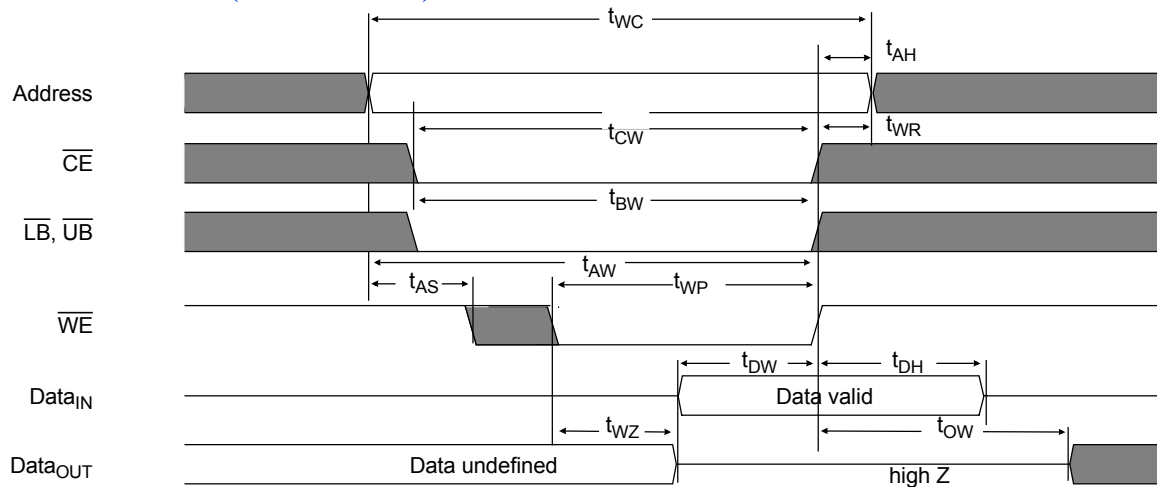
$t_{WC}$

$t_{AH}$

Address

$t_{CW}$

$t_{WR}$

$\overline{CE}$

$t_{BW}$

$\overline{LB}$, $\overline{UB}$

$t_{AW}$

$t_{AS}$

$t_{WP}$

$\overline{WE}$

$t_{DW}$

$t_{DH}$

$Data_{IN}$

Data valid

$t_{WZ}$

$t_{OW}$

$Data_{OUT}$

Data undefined

high Z